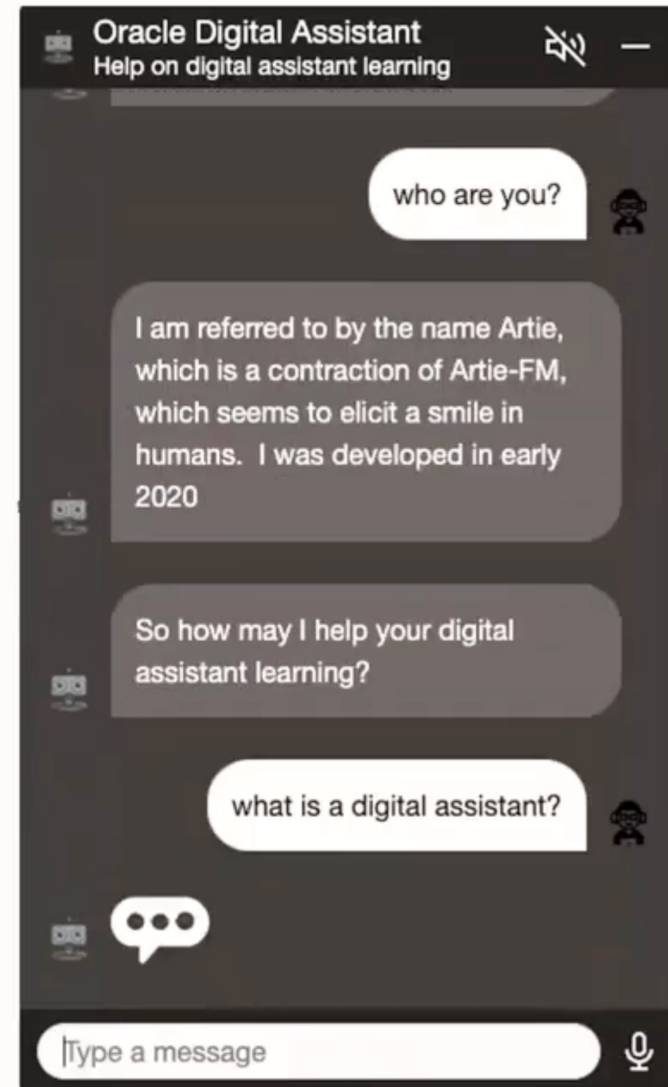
Oracle Digital Assistant
Help on digital assistant learning

who are you?

I am referred to by the name Artie, which is a contraction of Artie-FM, which seems to elicit a smile in humans. I was developed in early 2020

So how may I help your digital assistant learning?

what is a digital assistant?

Type a message